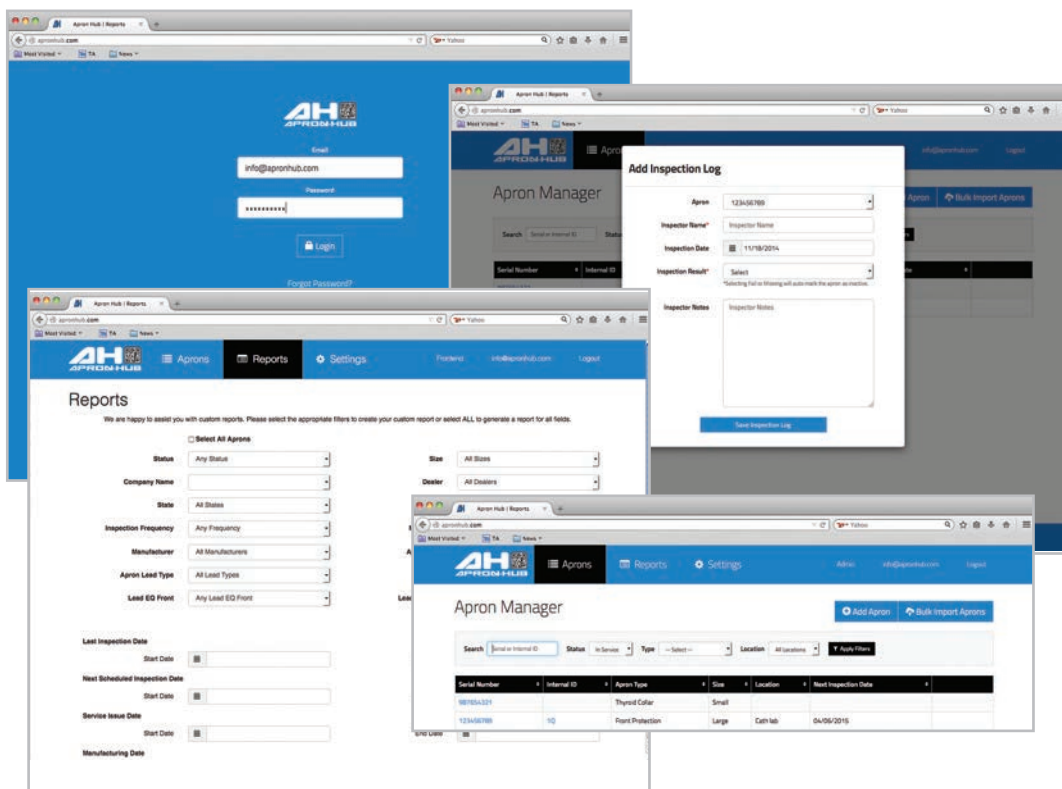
Apron Hub | Reports
apronhub.com
Yahoo
Most Visited
TA
News

AH APRONHUB

Email
info@apronhub.com
Password
••••••••••
Login
Forgot Password?

Apron Hub | Reports
apronhub.com
Yahoo
Most Visited
TA
News

AH APRONHUB
Aprons
info@apronhub.com
Logout

Apron Manager
Apron
Bulk Import Aprons
Search
Serial or Internal ID
Status
Serial Number
Internal ID

Add Inspection Log
Apron
123456789
Inspector Name*
Inspector Name
Inspection Date
11/18/2014
Inspection Result*
Select
*Selecting Fail or Missing will auto mark the apron as inactive.
Inspector Notes
Inspector Notes
Save Inspection Log

Apron Hub | Reports
apronhub.com
Yahoo
Most Visited
TA
News

AH APRONHUB
Aprons
Reports
Settings
Frontend
info@apronhub.com
Logout

Reports
We are happy to assist you with custom reports. Please select the appropriate filters to create your custom report or select ALL to generate a report for all fields.
Select All Aprons
Status
Any Status
Size
All Sizes
Company Name
Dealer
All Dealers
State
All States
Inspection Frequency
Any Frequency
Manufacturer
All Manufacturers
Apron Lead Type
All Lead Types
Lead EQ Front
Any Lead EQ Front
Last Inspection Date
Start Date
Next Scheduled Inspection Date
Start Date
Service Issue Date
Start Date
End Date
Manufacturing Date

Apron Hub | Reports
apronhub.com
Yahoo
Most Visited
TA
News

AH APRONHUB
Aprons
Reports
Settings
Admin
info@apronhub.com
Logout

Apron Manager
Add Apron
Bulk Import Aprons
Search
Serial or Internal ID
Status
In Service
Type
-- Select --
Location
All Locations
Apply Filters

| Serial Number | Internal ID | Apron Type | Size | Location | Next Inspection Date |
|---|---|---|---|---|---|
| 987654321 | | Thyroid Collar | Small | | |
| 123456789 | 1Q | Front Protection | Large | Cath lab | 04/06/2015 |